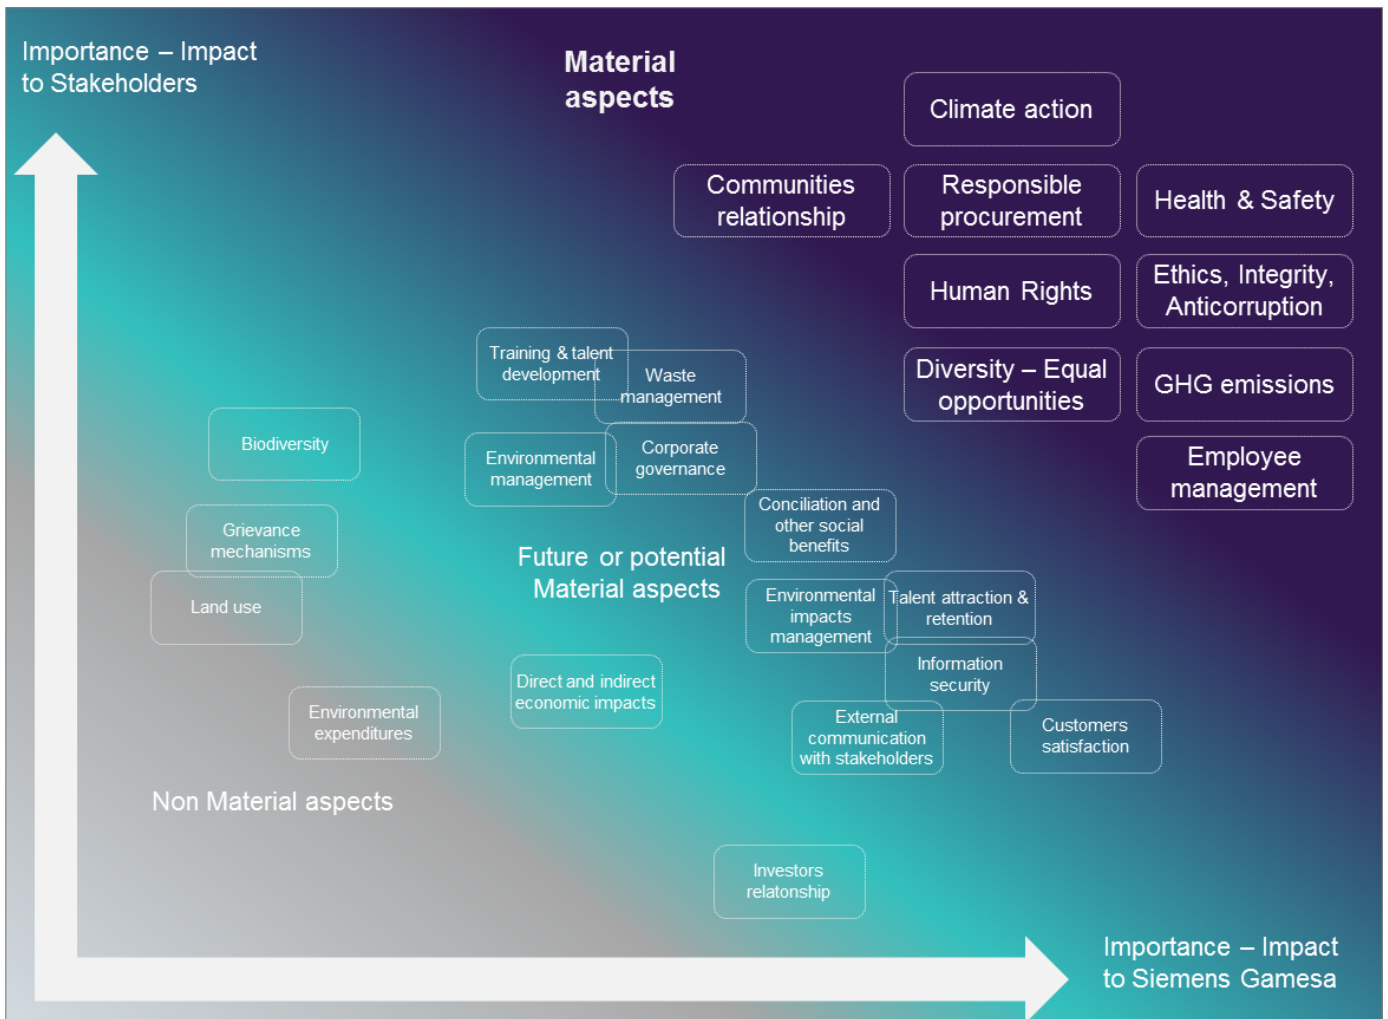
Importance – Impact to Stakeholders

Material aspects

Climate action

Communities relationship

Responsible procurement

Health & Safety

Human Rights

Ethics, Integrity, Anticorruption

Training & talent development

Waste management

Diversity – Equal opportunities

GHG emissions

Biodiversity

Environmental management

Corporate governance

Employee management

Conciliation and other social benefits

Grievance mechanisms

Future or potential Material aspects

Land use

Environmental impacts management

Talent attraction & retention

Information security

Direct and indirect economic impacts

Environmental expenditures

External communication with stakeholders

Customers satisfaction

Non Material aspects

Investors relatonship

Importance – Impact to Siemens Gamesa